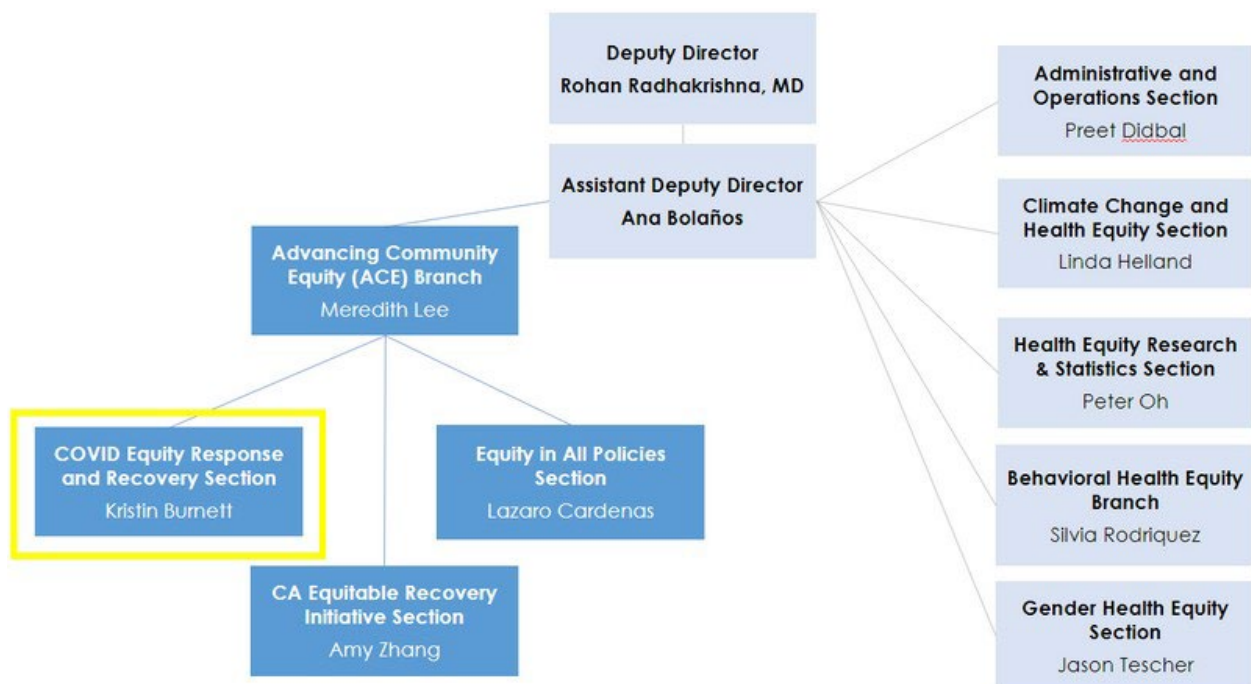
Deputy Director
Rohan Radhakrishna, MD

Assistant Deputy Director
Ana Bolaños

Advancing Community Equity (ACE) Branch
Meredith Lee

COVID Equity Response and Recovery Section
Kristin Burnett

Equity in All Policies Section
Lazaro Cardenas

CA Equitable Recovery Initiative Section
Amy Zhang

Administrative and Operations Section
Preet Didbal

Climate Change and Health Equity Section
Linda Helland

Health Equity Research & Statistics Section
Peter Oh

Behavioral Health Equity Branch
Silvia Rodriquez

Gender Health Equity Section
Jason Tescher